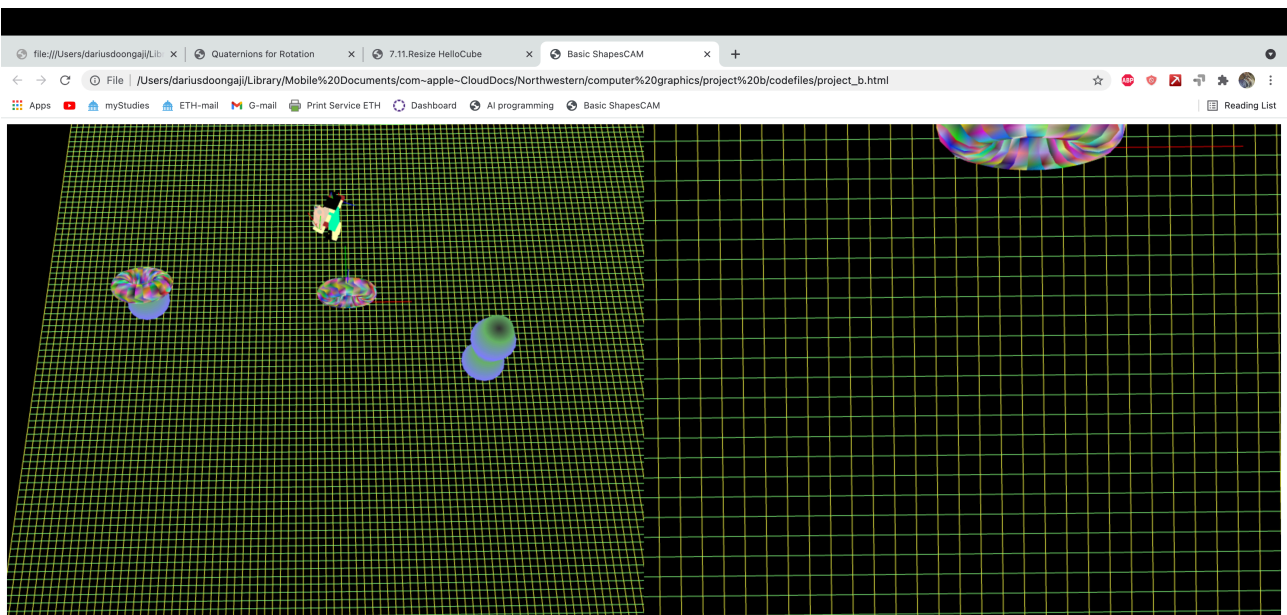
file:///Users/dariusdoongaji/Lib ×
Quaternions for Rotation ×
7.11.Resize HelloCube ×
Basic ShapesCAM ×
+

File | /Users/dariusdoongaji/Library/Mobile%20Documents/com~apple~CloudDocs/Northwestern/computer%20graphics/project%20b/codefiles/project_b.html

Apps myStudies ETH-mail G-mail Print Service ETH Dashboard AI programming Basic ShapesCAM Reading List